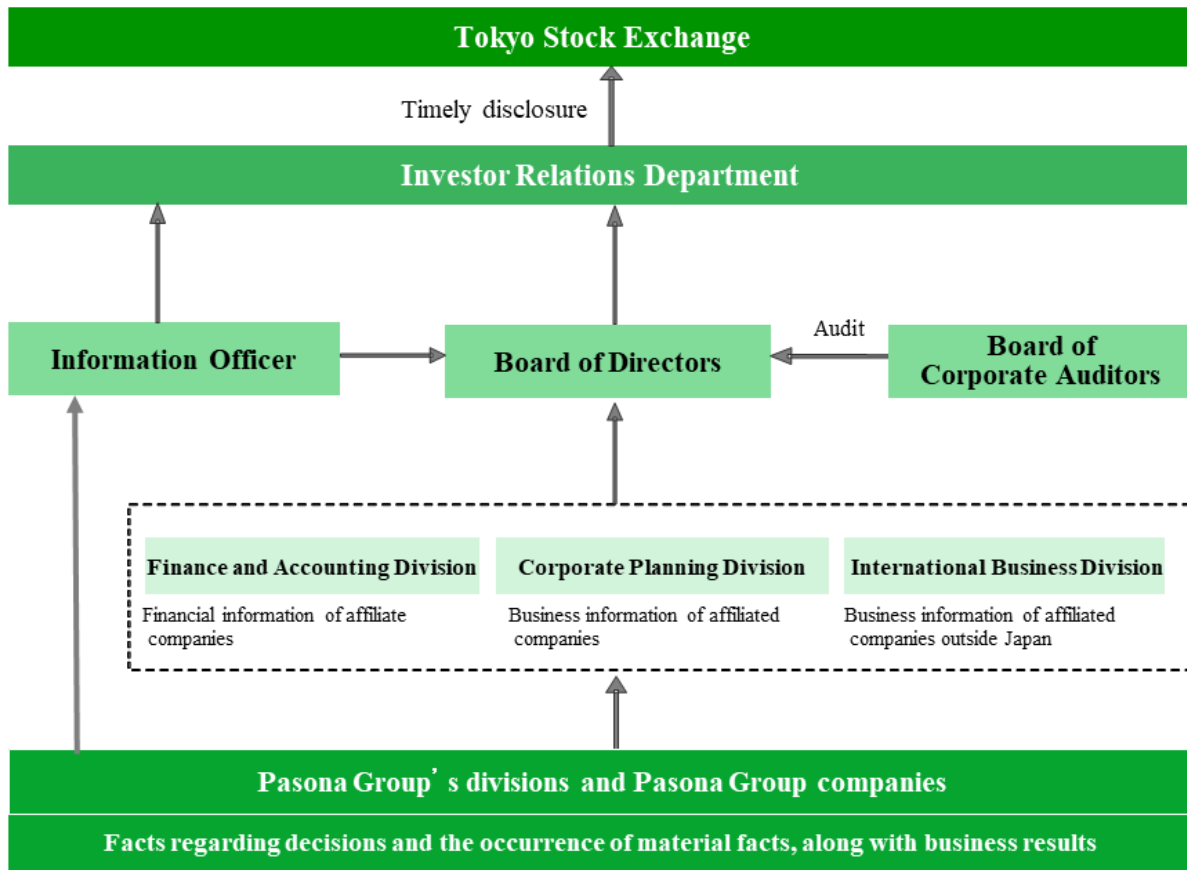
Tokyo Stock Exchange

Timely disclosure

Investor Relations Department

Information Officer

Board of Directors

Audit

Board of Corporate Auditors

Finance and Accounting Division

Financial information of affiliate companies

Corporate Planning Division

Business information of affiliated companies

International Business Division

Business information of affiliated companies outside Japan

Pasona Group’s divisions and Pasona Group companies

Facts regarding decisions and the occurrence of material facts, along with business results